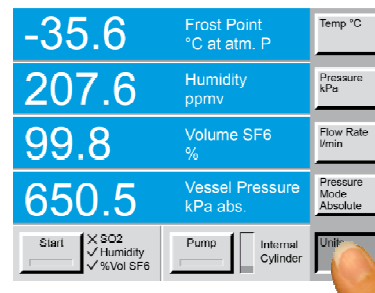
-35.6 Frost Point
°C at atm. P

207.6 Humidity
ppmv

99.8 Volume SF6
%

650.5 Vessel Pressure
kPa abs.

Temp °C

Pressure
kPa

Flow Rate
l/min

Pressure
Mode
Absolute

Start

✕ SO2
✓ Humidity
✓ %Vol SF6

Pump

Internal
Cylinder

Units